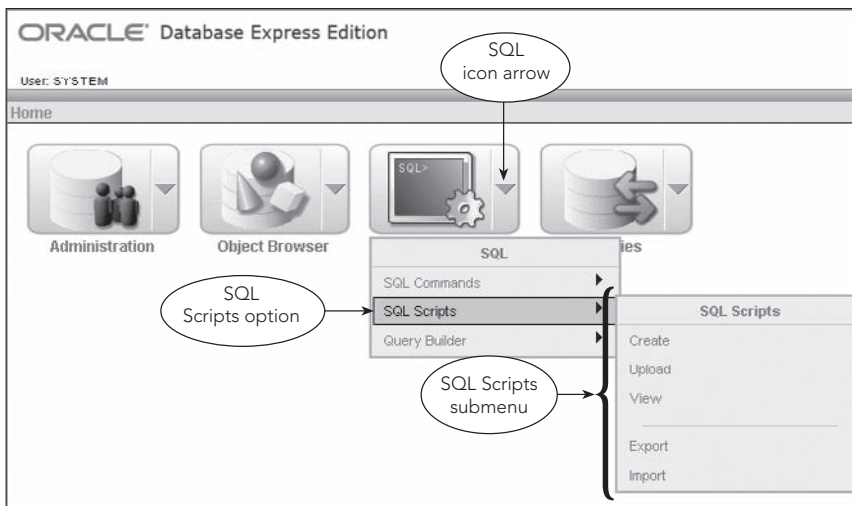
ORACLE Database Express Edition

User: SYSTEM

SQL icon arrow

Home

SQL>

Administration

Object Browser

ies

SQL

SQL Commands

SQL Scripts option

SQL Scripts

Query Builder

SQL Scripts

Create

Upload

View

SQL Scripts submenu

Export

Import